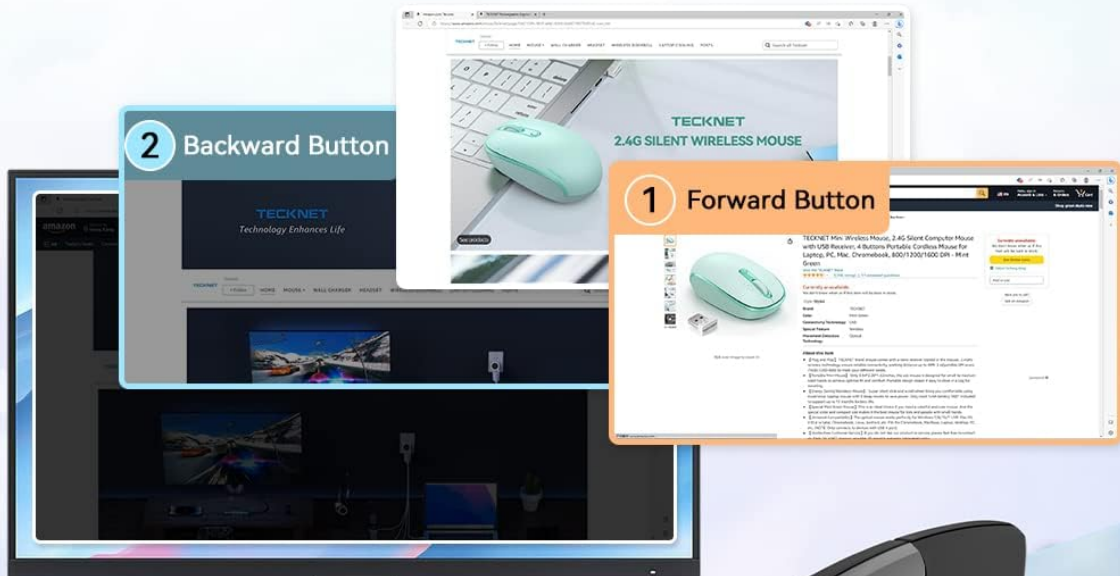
2 Backward Button

TECKNET
Technology Enhances Life

TECKNET
HOME MOUSE WALL CHARGER HEADSET

TECKNET
2.4G SILENT WIRELESS MOUSE

1 Forward Button

TECKNET Mini Wireless Mouse, 2.4G Silent Computer Mouse with USB Receiver, 4 Buttons Portable Cordless Mouse for Laptop, PC, Mac, Chromebook, 800/1200/1600 DPI - Mint Green

Currently unavailable.

About this item